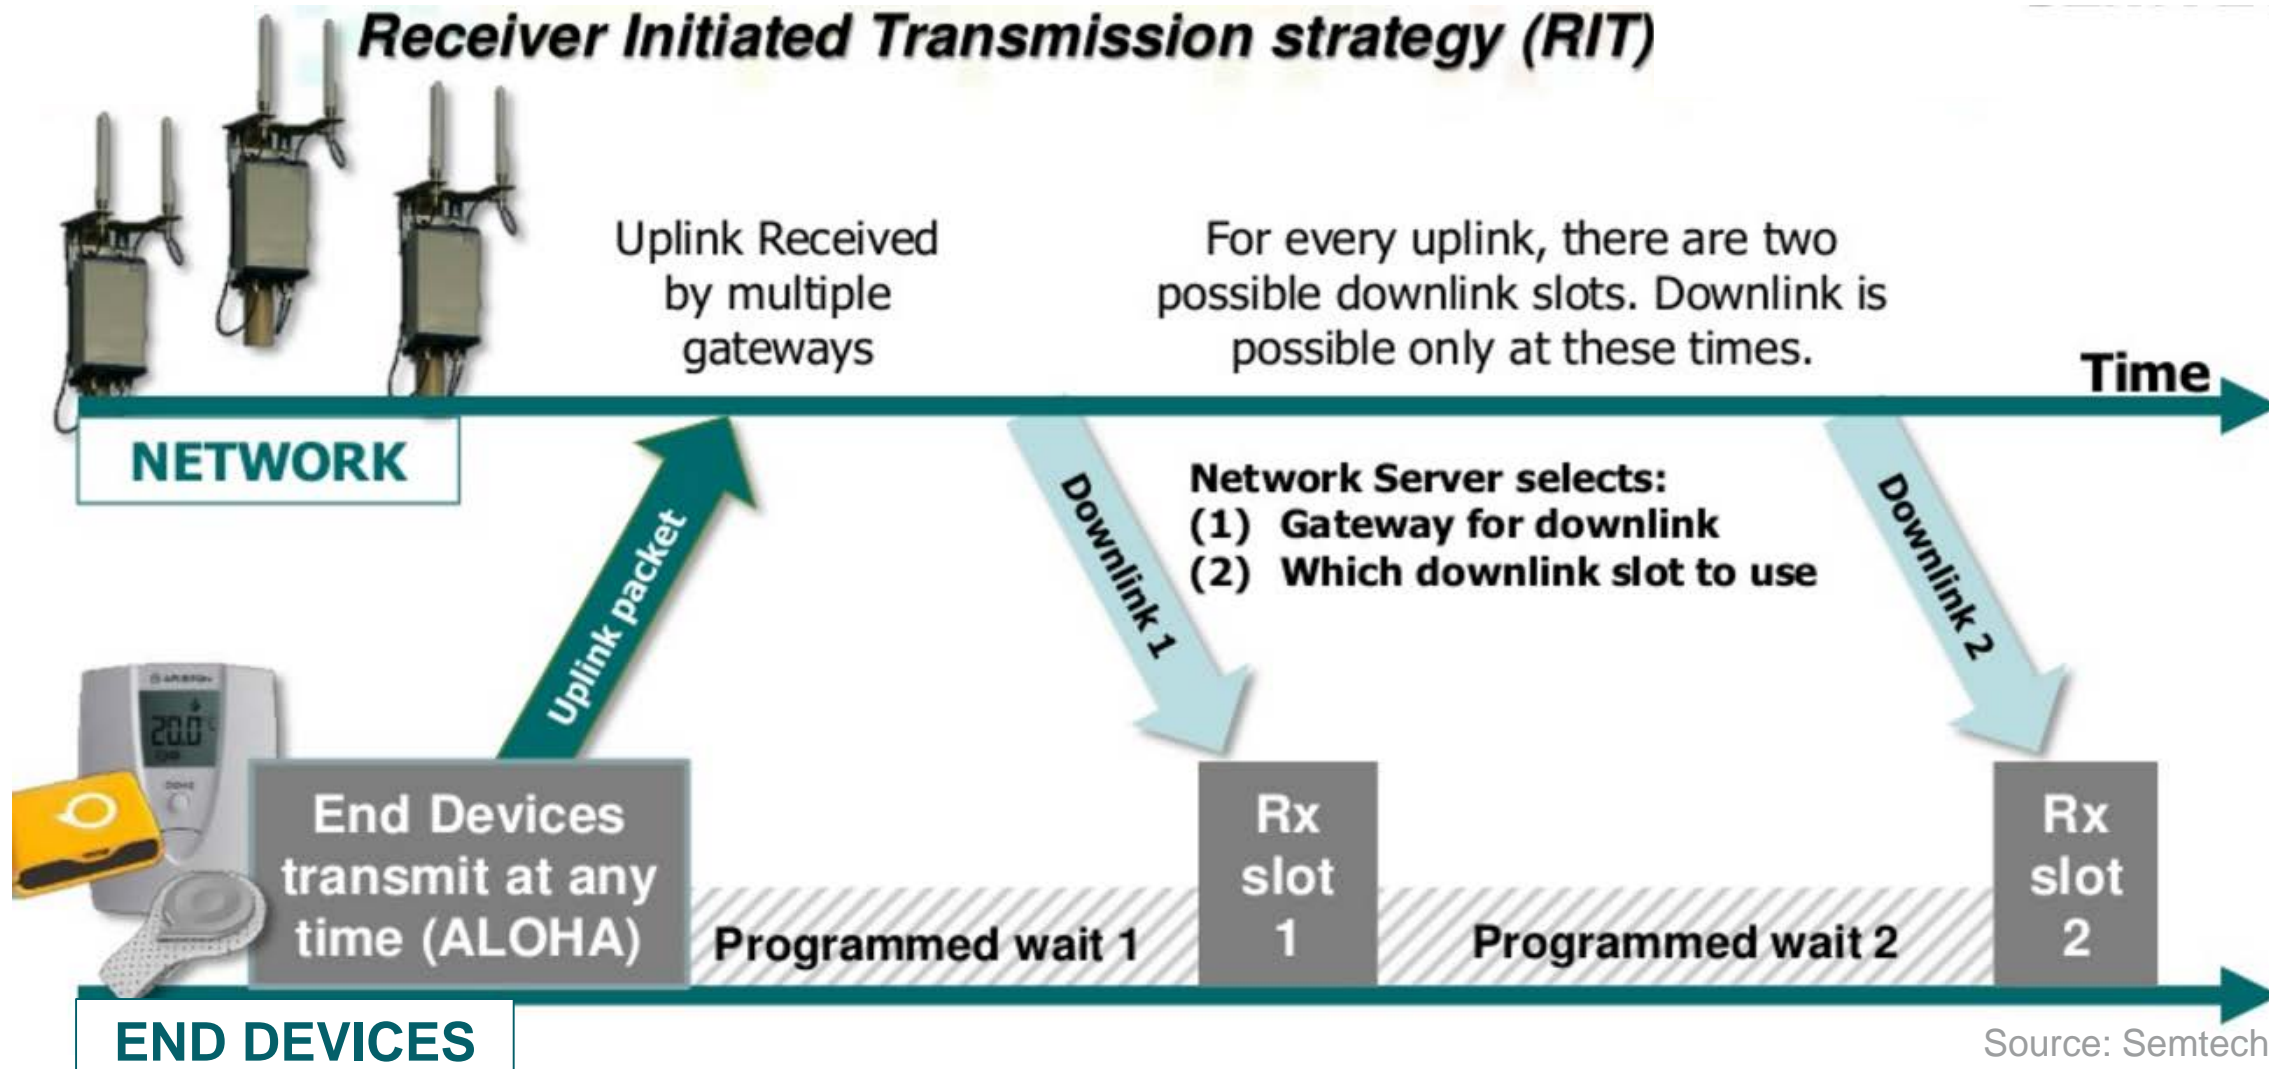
Receiver Initiated Transmission strategy (RIT)

Uplink Received by multiple gateways

For every uplink, there are two possible downlink slots. Downlink is possible only at these times.

Time

NETWORK

Uplink packet

Downlink 1

Network Server selects:
(1) Gateway for downlink
(2) Which downlink slot to use

Downlink 2

20.0

End Devices transmit at any time (ALOHA)

Programmed wait 1

Rx slot 1

Programmed wait 2

Rx slot 2

END DEVICES

Source: Semtech